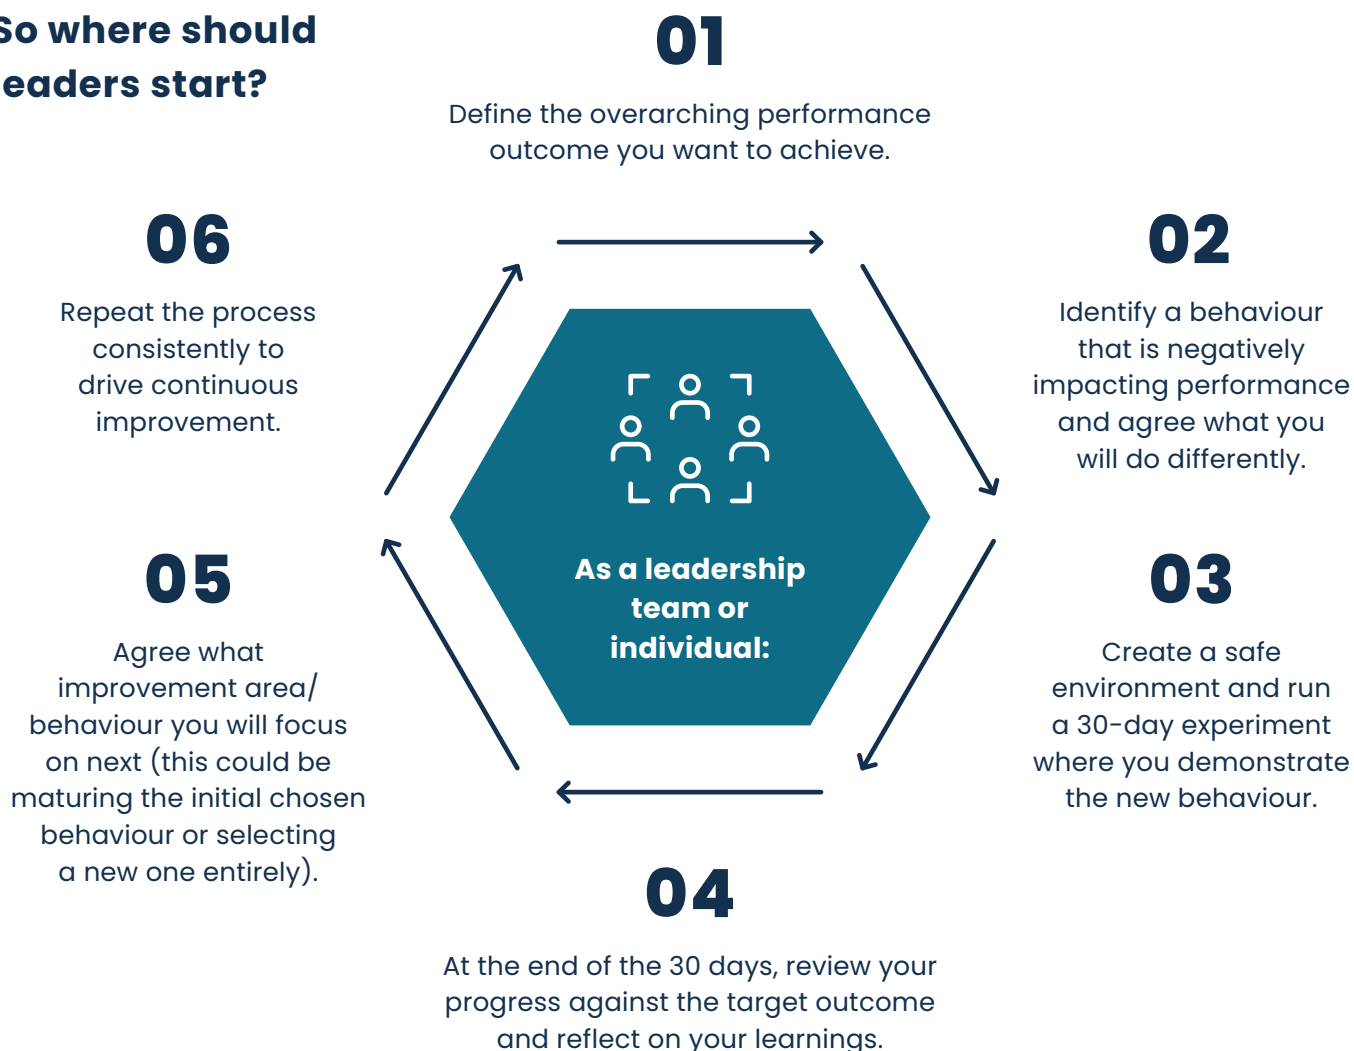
So where should leaders start?

01

Define the overarching performance outcome you want to achieve.

02

Identify a behaviour that is negatively impacting performance and agree what you will do differently.

03

Create a safe environment and run a 30-day experiment where you demonstrate the new behaviour.

04

At the end of the 30 days, review your progress against the target outcome and reflect on your learnings.

05

Agree what improvement area/ behaviour you will focus on next (this could be maturing the initial chosen behaviour or selecting a new one entirely).

06

Repeat the process consistently to drive continuous improvement.

As a leadership team or individual: